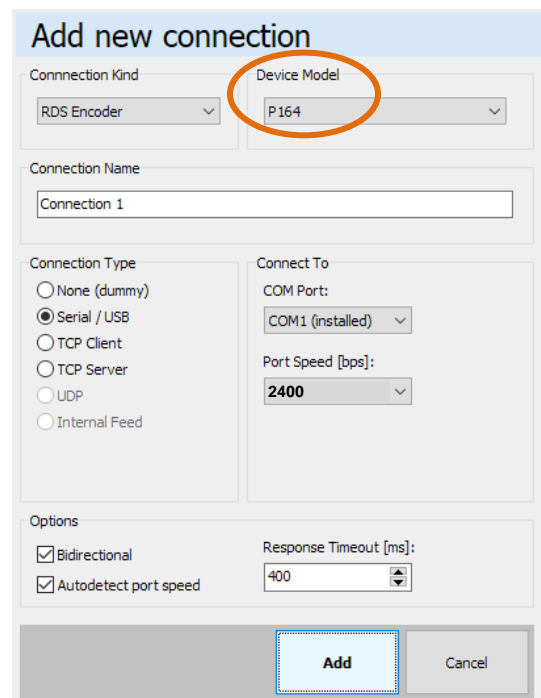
Add new connection

Connnection Kind
RDS Encoder

Device Model
P164

Connection Name
Connection 1

Connection Type
None (dummy)
Serial / USB
TCP Client
TCP Server
UDP
Internal Feed

Connect To
COM Port:
COM1 (installed)
Port Speed [bps]:
2400

Options
Bidirectional
Autodetect port speed
Response Timeout [ms]:
400

Add
Cancel